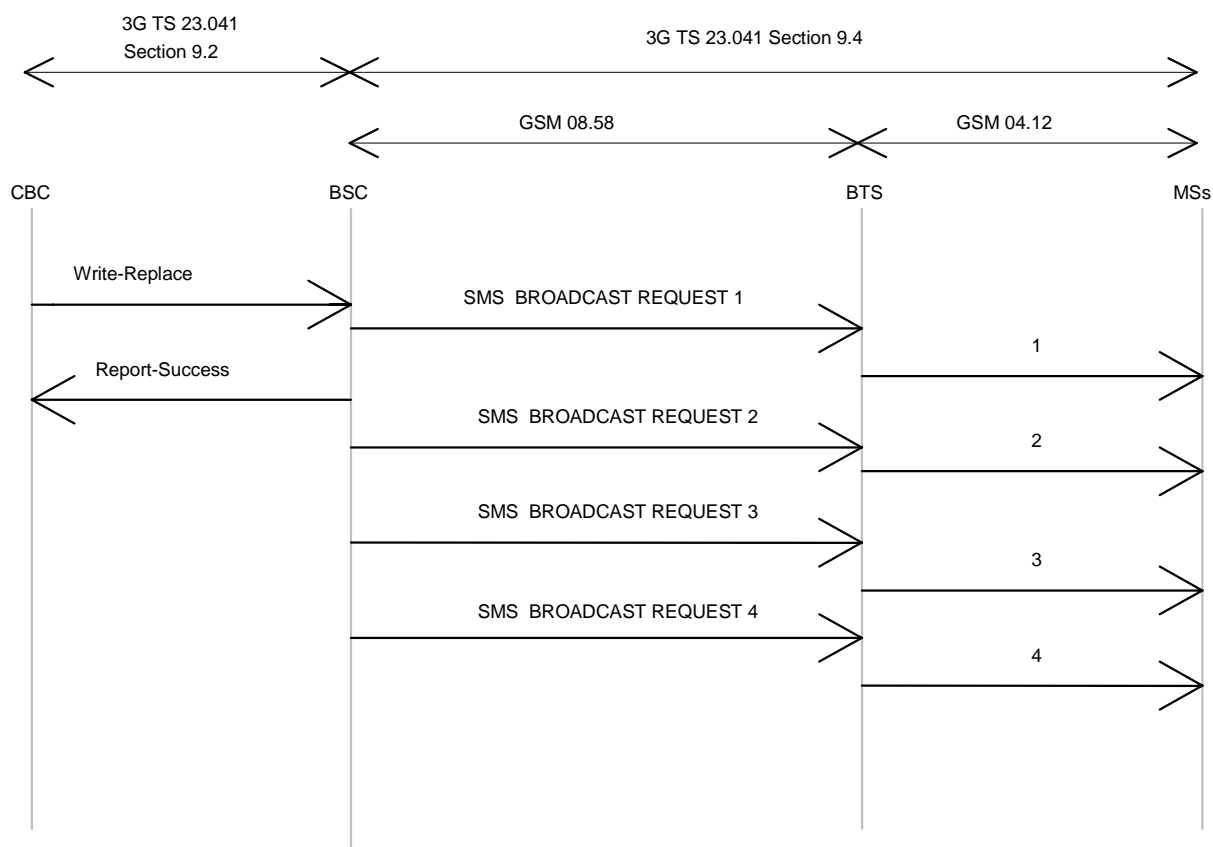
3G TS 23.041
Section 9.2

3G TS 23.041 Section 9.4

GSM 08.58

GSM 04.12

CBC

BSC

BTS

MSs

Write-Replace

SMS BROADCAST REQUEST 1

1

Report-Success

SMS BROADCAST REQUEST 2

2

SMS BROADCAST REQUEST 3

3

SMS BROADCAST REQUEST 4

4